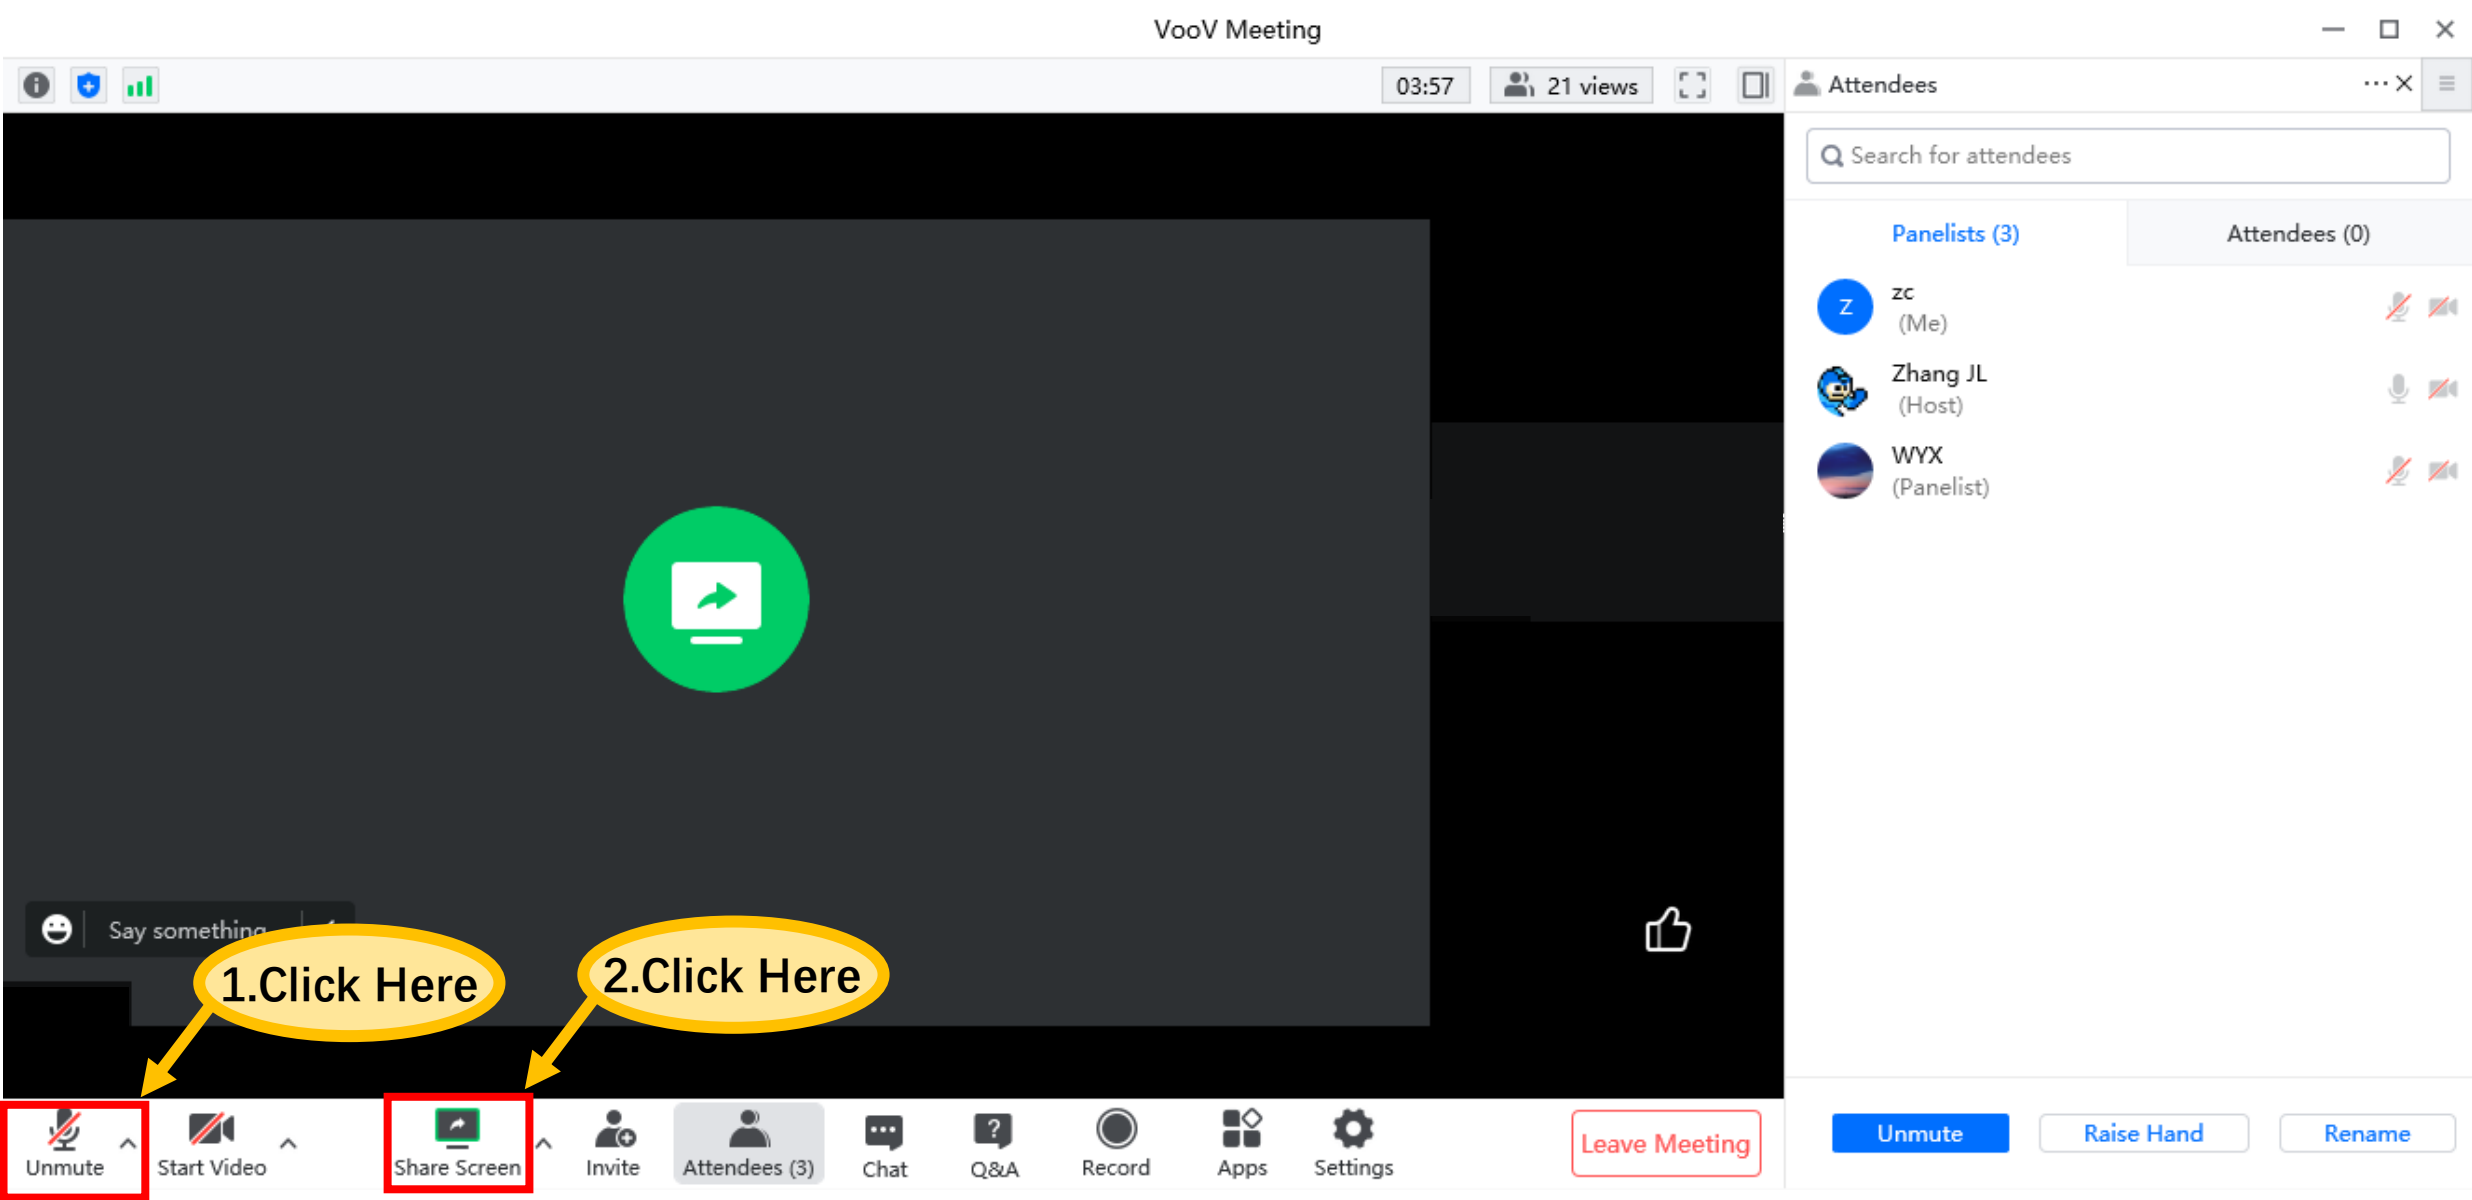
VooV Meeting

03:57
21 views

Attendees

Search for attendees

Panelists (3)
Attendees (0)

Z
zc
(Me)

Zhang JL
(Host)

WYX
(Panelist)

Say something

1.Click Here

2.Click Here

Unmute
Start Video
Share Screen
Invite
Attendees (3)
Chat
Q&A
Record
Apps
Settings
Leave Meeting

Unmute
Raise Hand
Rename